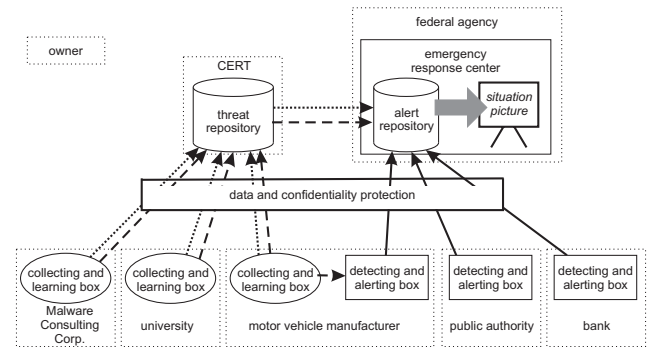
owner

CERT

threat repository

federal agency

emergency response center

alert repository

situation picture

data and confidentiality protection

collecting and learning box

Malware Consulting Corp.

collecting and learning box

university

collecting and learning box

detecting and alerting box

motor vehicle manufacturer

detecting and alerting box

public authority

detecting and alerting box

bank